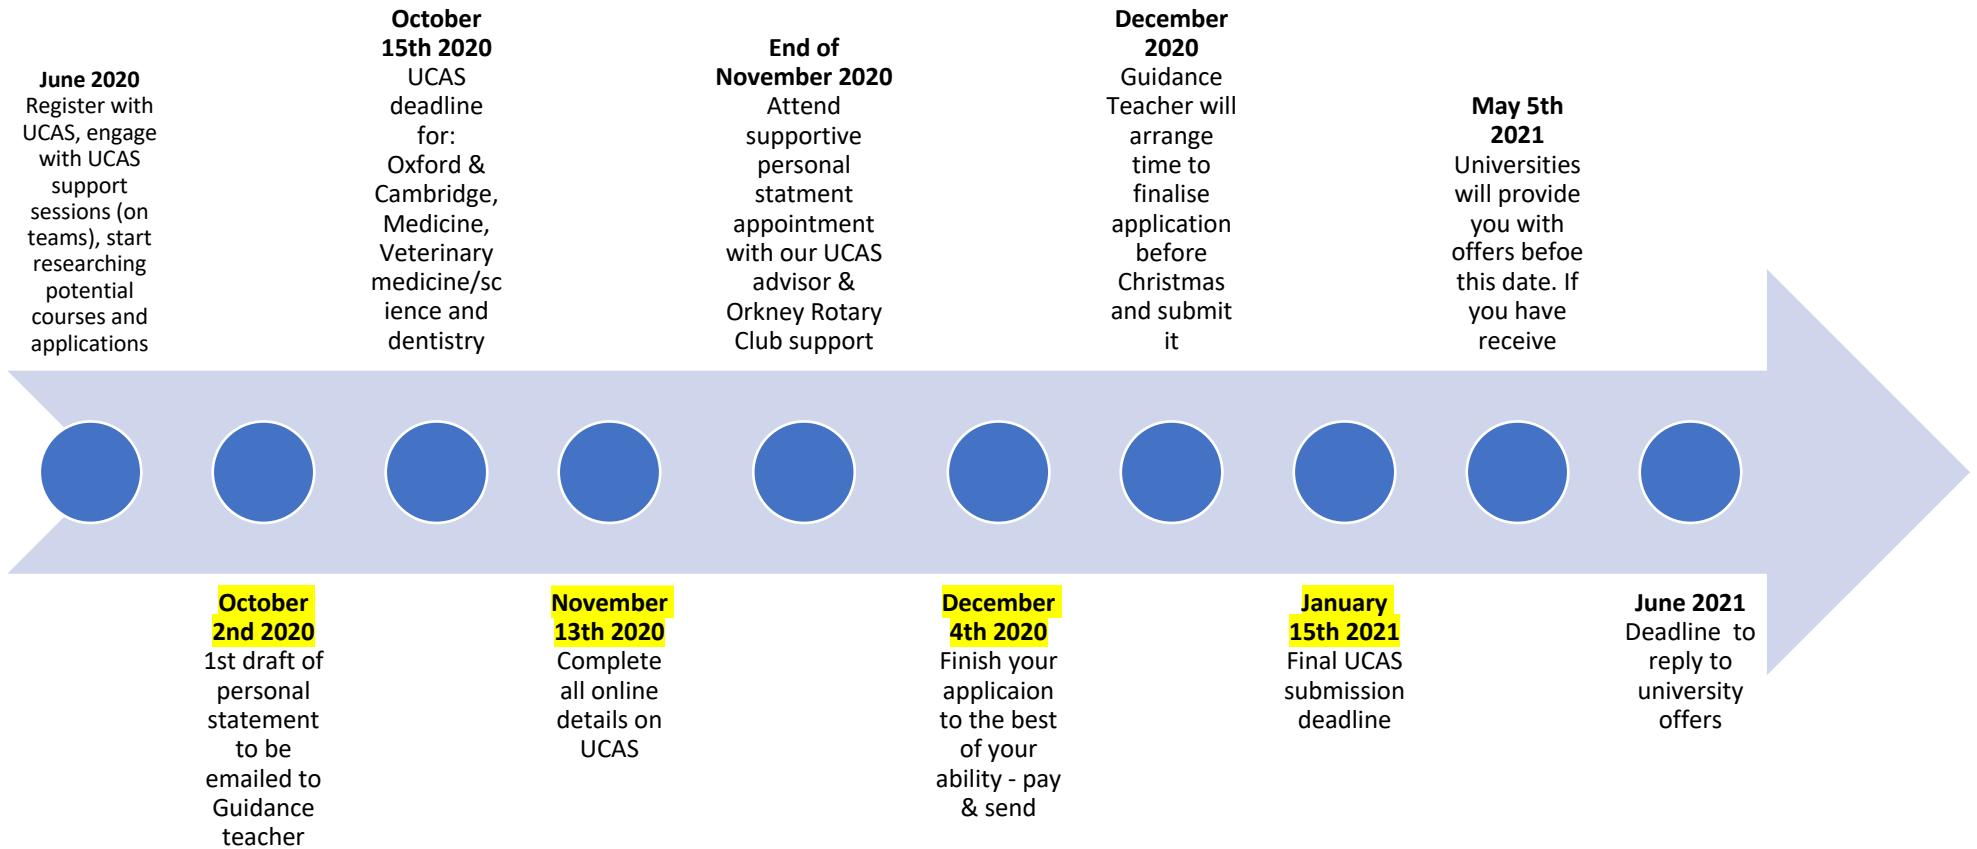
June 2020
Register with UCAS, engage with UCAS support sessions (on teams), start researching potential courses and applications

October 2nd 2020
1st draft of personal statement to be emailed to Guidance teacher

October 15th 2020
UCAS deadline for: Oxford & Cambridge, Medicine, Veterinary medicine/science and dentistry

November 13th 2020
Complete all online details on UCAS

End of November 2020
Attend supportive personal statment appointment with our UCAS advisor & Orkney Rotary Club support

December 4th 2020
Finish your applicaion to the best of your ability - pay & send

December 2020
Guidance Teacher will arrange time to finalise application before Christmas and submit it

January 15th 2021
Final UCAS submission deadline

May 5th 2021
Universities will provide you with offers befoe this date. If you have receive

June 2021
Deadline to reply to university offers